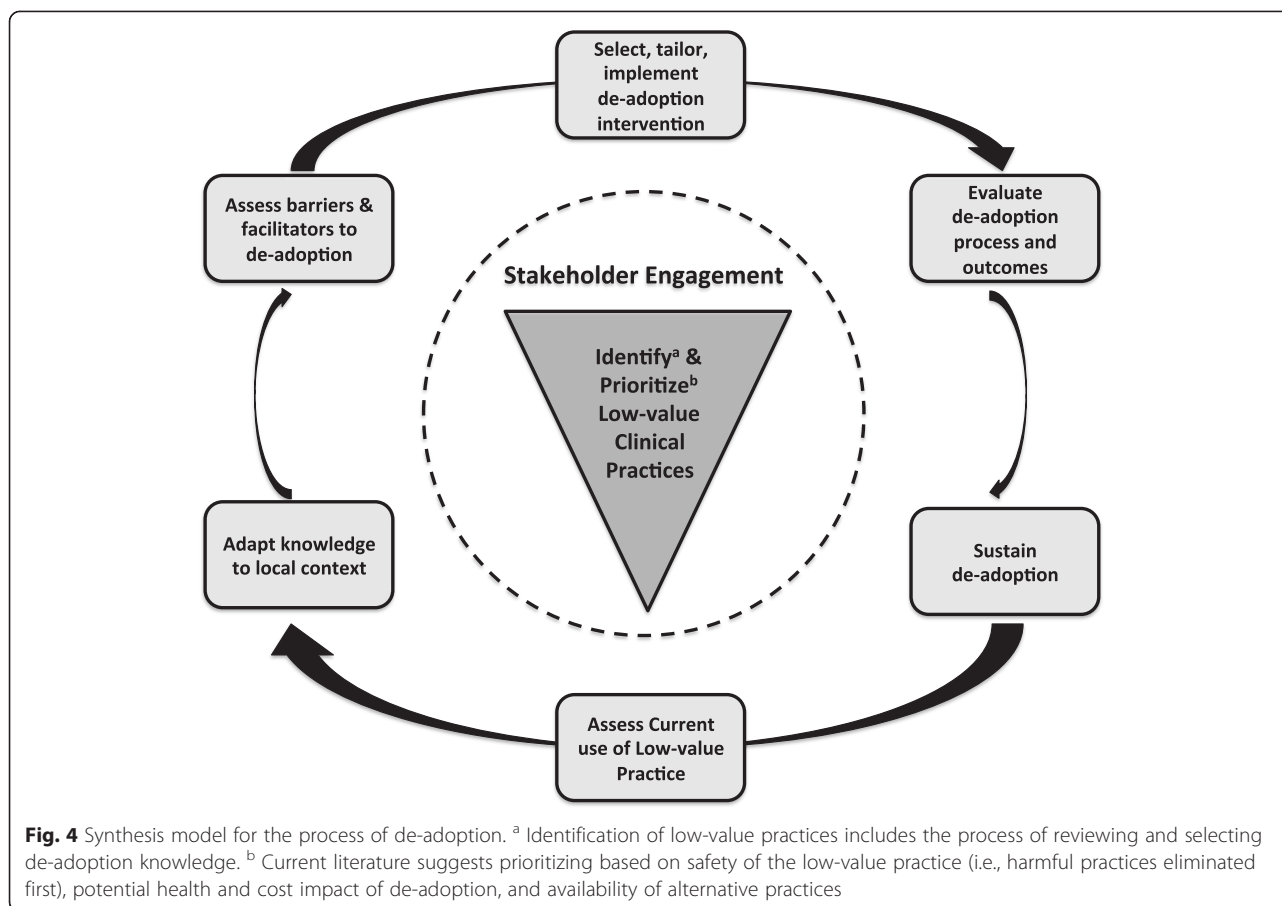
Select, tailor, implement de-adoption intervention

Evaluate de-adoption process and outcomes

Sustain de-adoption

Assess Current use of Low-value Practice

Adapt knowledge to local context

Assess barriers & facilitators to de-adoption

Stakeholder Engagement

Identify$^{a}$ & Prioritize$^{b}$ Low-value Clinical Practices

**Fig. 4** Synthesis model for the process of de-adoption. $^{a}$ Identification of low-value practices includes the process of reviewing and selecting de-adoption knowledge. $^{b}$ Current literature suggests prioritizing based on safety of the low-value practice (i.e., harmful practices eliminated first), potential health and cost impact of de-adoption, and availability of alternative practices